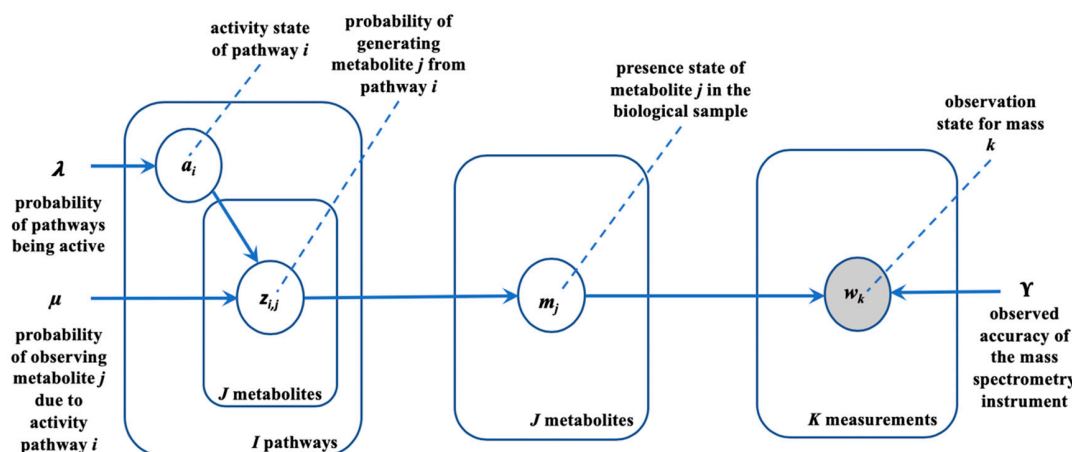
activity state of pathway $i$

probability of generating metabolite $j$ from pathway $i$

presence state of metabolite $j$ in the biological sample

observation state for mass $k$

$\boldsymbol{\lambda}$

probability of pathways being active

$a_i$

$z_{i,j}$

$m_j$

$w_k$

$\boldsymbol{\mu}$

$\boldsymbol{\Upsilon}$

probability of observing metabolite $j$ due to activity pathway $i$

$J$ metabolites

$I$ pathways

$J$ metabolites

$K$ measurements

observed accuracy of the mass spectrometry instrument